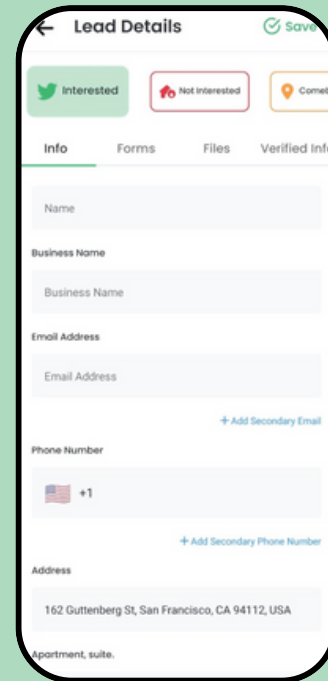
← Lead Details Save

Interested
Not Interested
Comet

Info Forms Files Verified Info

Name

Business Name

Business Name

Email Address

Email Address

+ Add Secondary Email

Phone Number

+1

+ Add Secondary Phone Number

Address

162 Guttenberg St, San Francisco, CA 94112, USA

Apartment, suite.